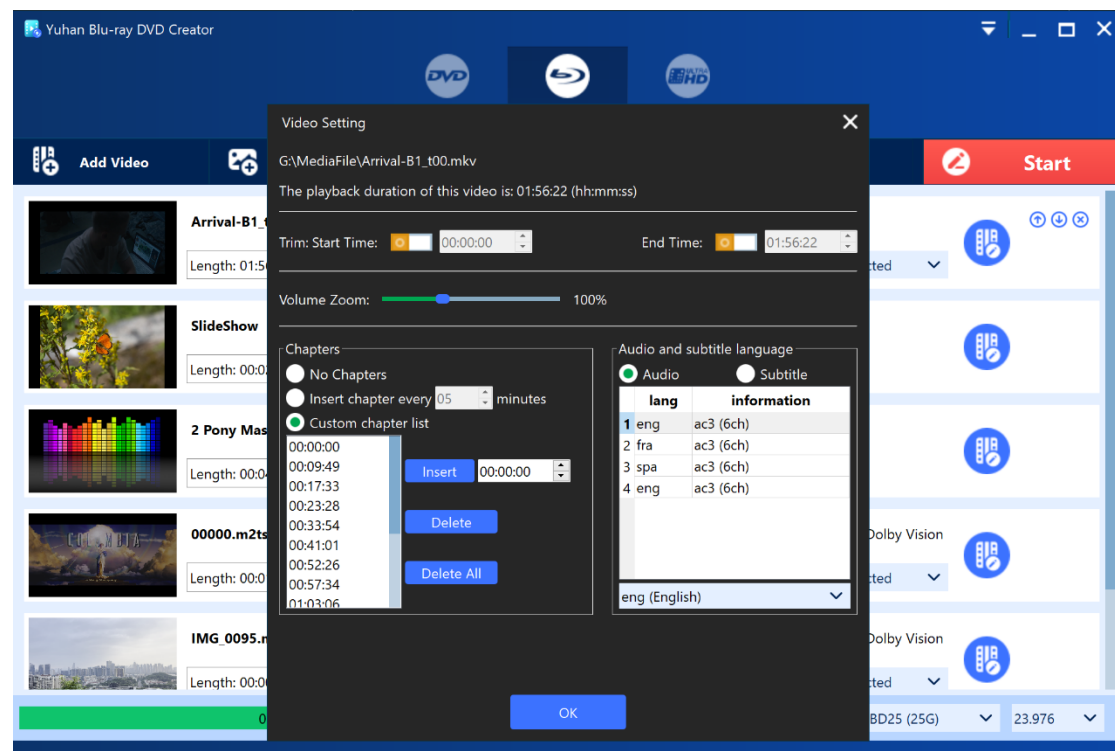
Yuhan Blu-ray DVD Creator

DVD

ULTRA HD

Add Video

Start

Arrival-B1_t
Length: 01:5

SlideShow
Length: 00:0

2 Pony Mas
Length: 00:0

00000.m2ts
Length: 00:0

IMG_0095.
Length: 00:0

cted

cted

Dolby Vision

cted

Dolby Vision

cted

BD25 (25G)

23.976

Video Setting

G:\MediaFile\Arrival-B1_t00.mkv

The playback duration of this video is: 01:56:22 (hh:mm:ss)

Trim: Start Time: 00:00:00

End Time: 01:56:22

Volume Zoom: 100%

Chapters
No Chapters
Insert chapter every 05 minutes
Custom chapter list
00:00:00
00:09:49
00:17:33
00:23:28
00:33:54
00:41:01
00:52:26
00:57:34
01:03:06

Insert 00:00:00
Delete
Delete All

Audio and subtitle language
Audio
Subtitle

| | lang | information |
|---|---|---|
| 1 | eng | ac3 (6ch) |
| 2 | fra | ac3 (6ch) |
| 3 | spa | ac3 (6ch) |
| 4 | eng | ac3 (6ch) |

eng (English)

OK